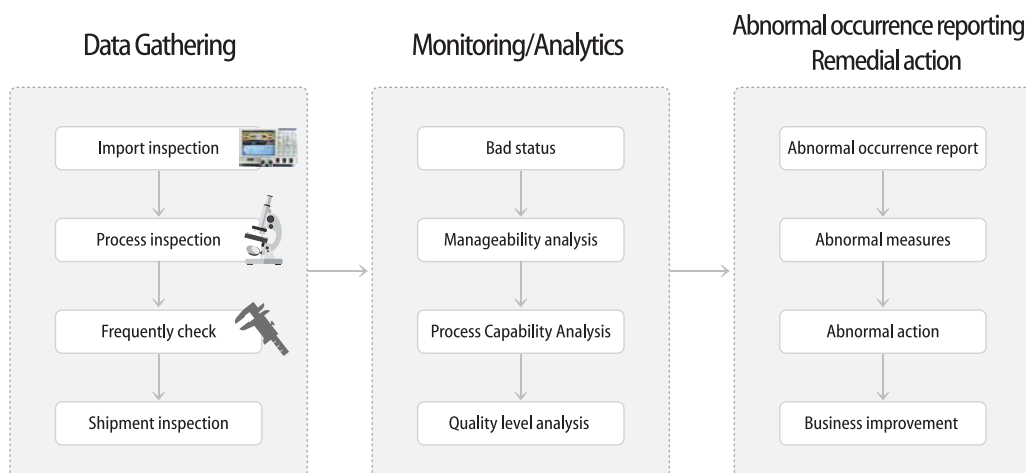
Data Gathering

Import inspection

Process inspection

Frequently check

Shipment inspection

Monitoring/Analytics

Bad status

Manageability analysis

Process Capability Analysis

Quality level analysis

Abnormal occurrence reporting
Remedial action

Abnormal occurrence report

Abnormal measures

Abnormal action

Business improvement